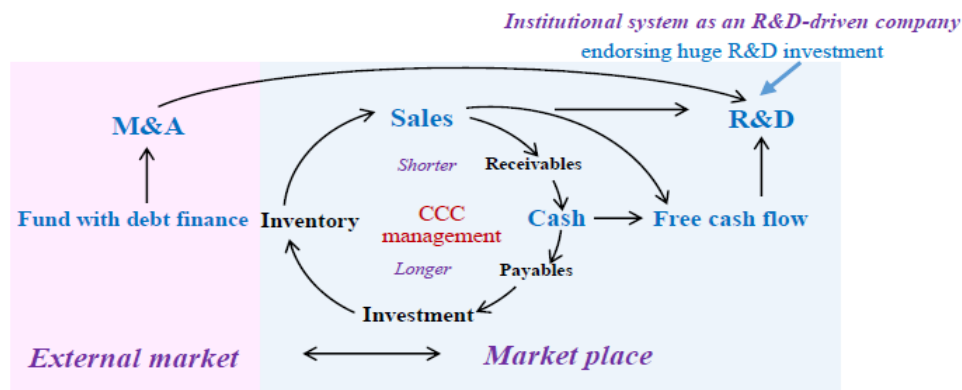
Institutional system as an R&D-driven company
endorsing huge R&D investment

M&A

Sales

R&D

Shorter

Receivables

Fund with debt finance

Inventory

CCC
management

Cash

Free cash flow

Longer

Payables

Investment

External market

Market place